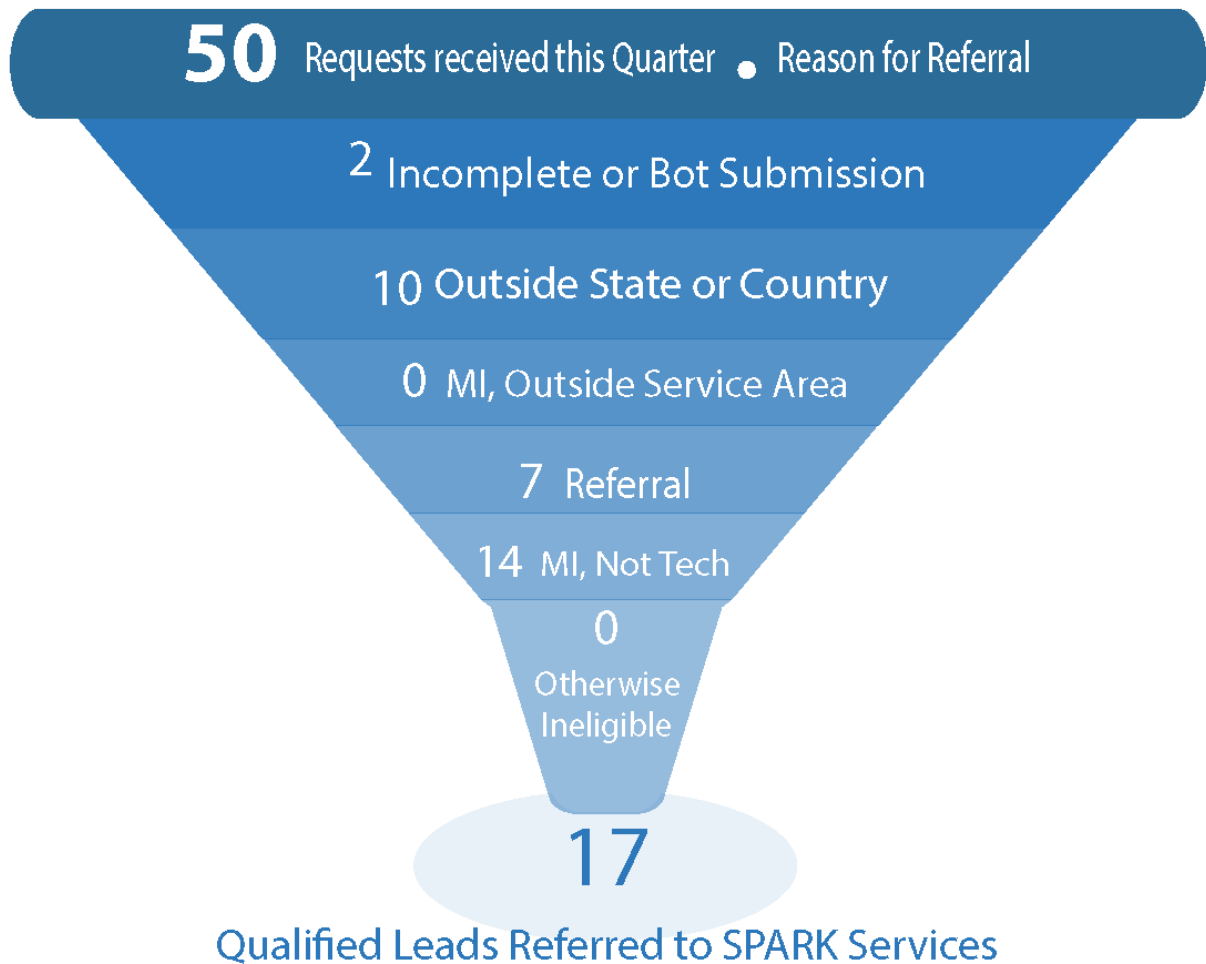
50 Requests received this Quarter • Reason for Referral

2 Incomplete or Bot Submission

10 Outside State or Country

0 MI, Outside Service Area

7 Referral

14 MI, Not Tech

0 Otherwise Ineligible

17

Qualified Leads Referred to SPARK Services